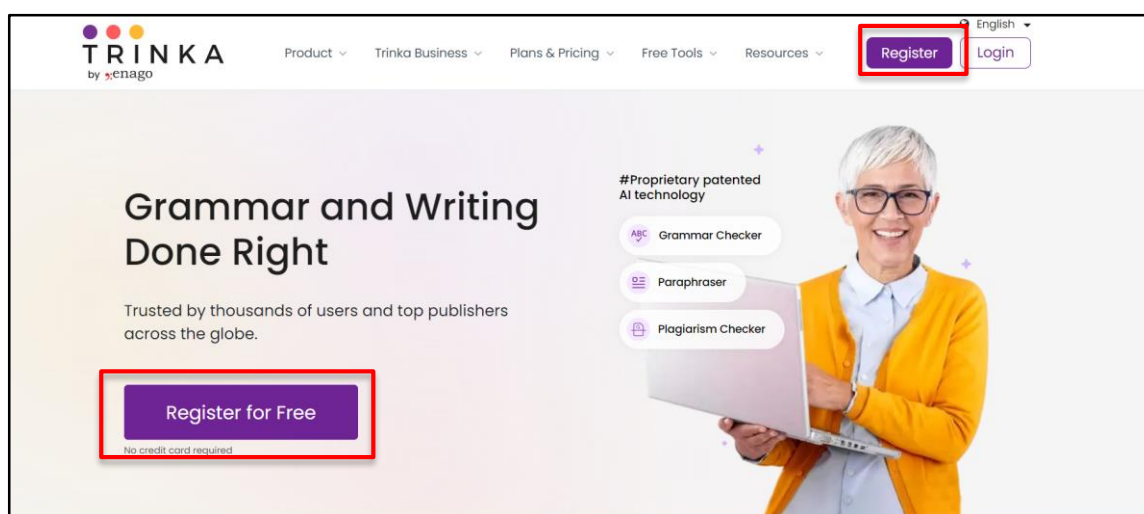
TRINKA
by enago

Product Trinka Business Plans & Pricing Free Tools Resources

English

Register Login

Grammar and Writing Done Right

Trusted by thousands of users and top publishers across the globe.

Register for Free
No credit card required

#Proprietary patented AI technology

ABC Grammar Checker

Paraphraser

Plagiarism Checker